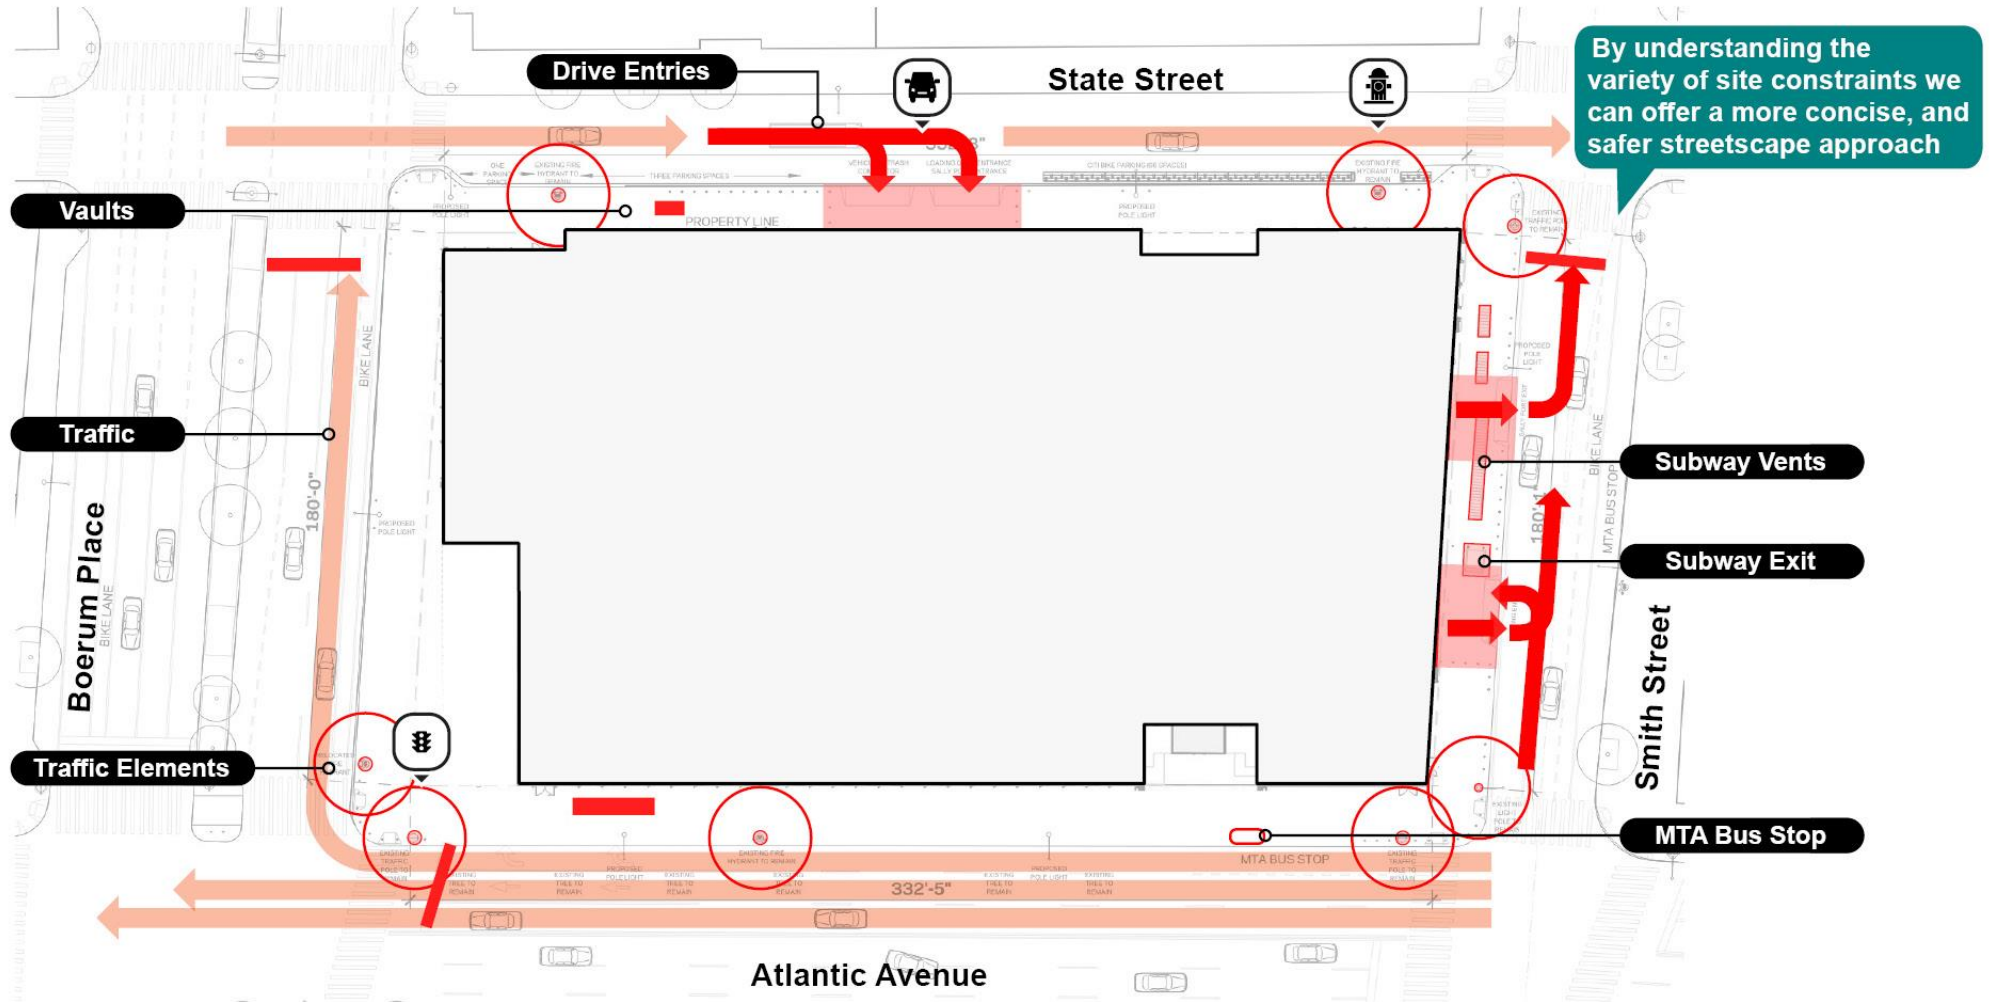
Drive Entries

State Street

By understanding the variety of site constraints we can offer a more concise, and safer streetscape approach

Vaults

PROPERTY LINE

Traffic

BIKE LANE

180'-0"

Boerum Place

BIKE LANE

Subway Vents

Subway Exit

BIKE LANE

MTA BUS STOP

180'-1"

Smith Street

Traffic Elements

MTA BUS STOP

MTA Bus Stop

332'-5"

Atlantic Avenue